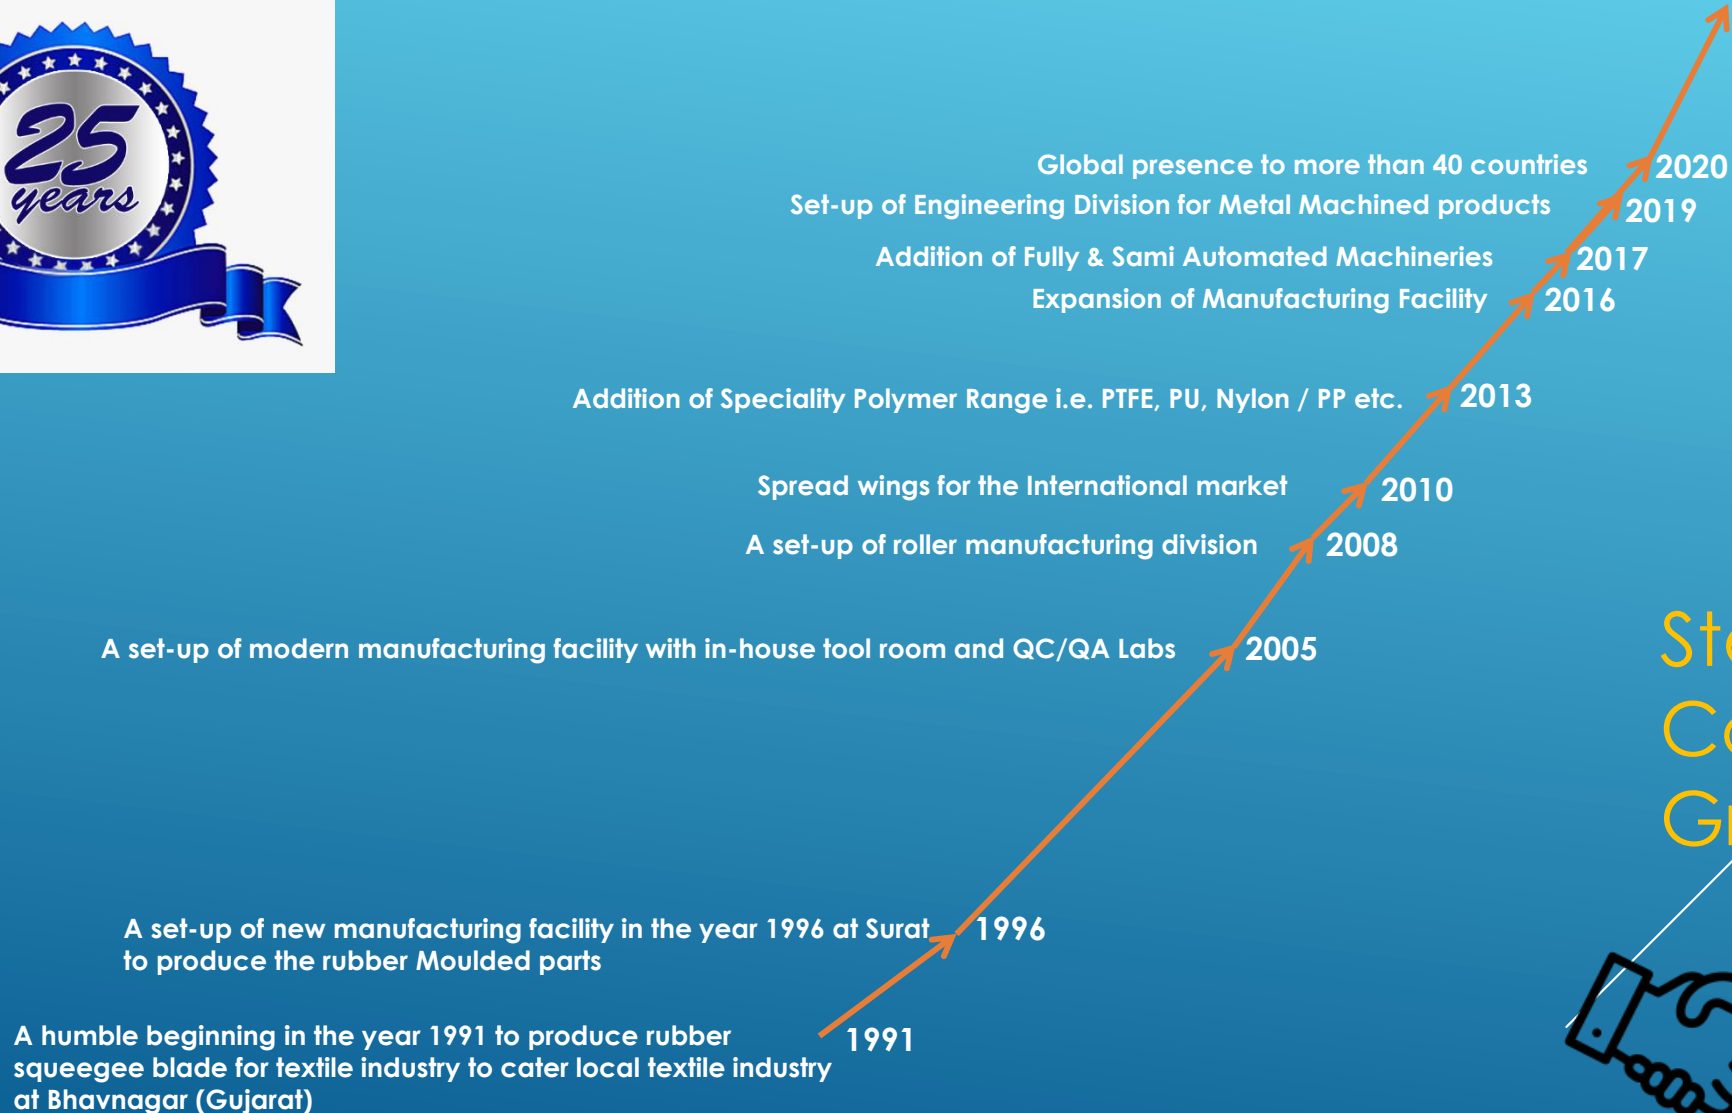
25 years

Global presence to more than 40 countries 2020

Set-up of Engineering Division for Metal Machined products 2019

Addition of Fully & Sami Automated Machineries 2017

Expansion of Manufacturing Facility 2016

Addition of Speciality Polymer Range i.e. PTFE, PU, Nylon / PP etc. 2013

Spread wings for the International market 2010

A set-up of roller manufacturing division 2008

A set-up of modern manufacturing facility with in-house tool room and QC/QA Labs 2005

St
C
G

A set-up of new manufacturing facility in the year 1996 at Surat to produce the rubber Moulded parts 1996

A humble beginning in the year 1991 to produce rubber squeegee blade for textile industry to cater local textile industry at Bhavnagar (Gujarat) 1991